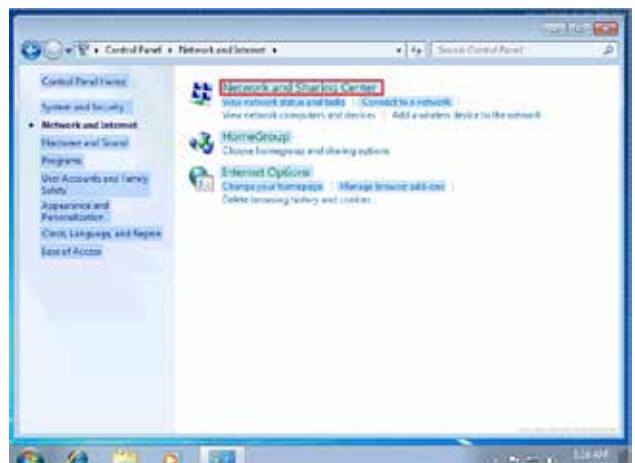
Control Panel ▸ Network and Internet ▸
Search Control Panel

Control Panel Home
System and Security
Network and Internet
Hardware and Sound
Programs
User Accounts and Family Safety
Appearance and Personalization
Clock, Language, and Region
Ease of Access

Network and Sharing Center
View network status and tasks | Connect to a network
View network computers and devices | Add a wireless device to the network

HomeGroup
Choose homegroup and sharing options

Internet Options
Change your homepage | Manage browser add-ons
Delete browsing history and cookies

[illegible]